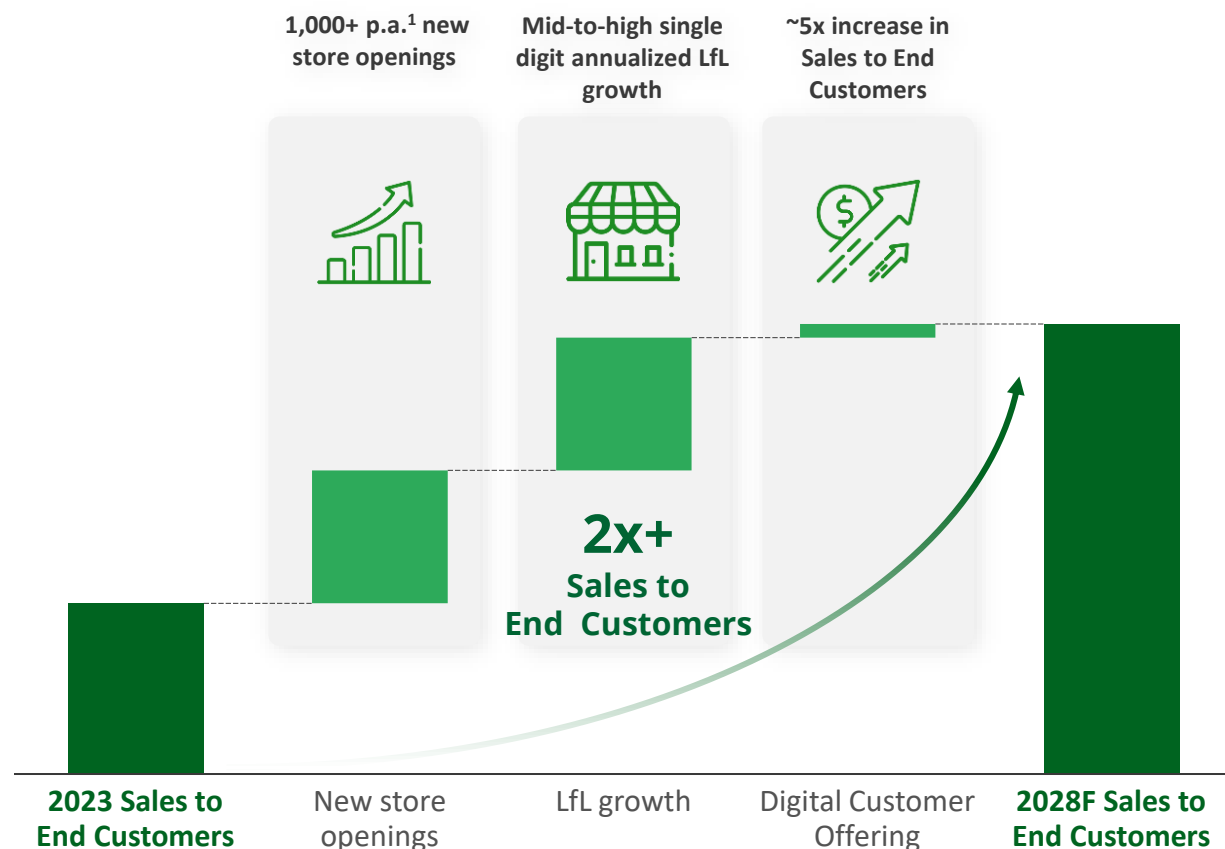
1,000+ p.a.$^1$ new store openings

Mid-to-high single digit annualized LfL growth

~5x increase in Sales to End Customers

$ 

2x+
Sales to
End Customers

2023 Sales to End Customers

New store openings

LfL growth

Digital Customer Offering

2028F Sales to End Customers